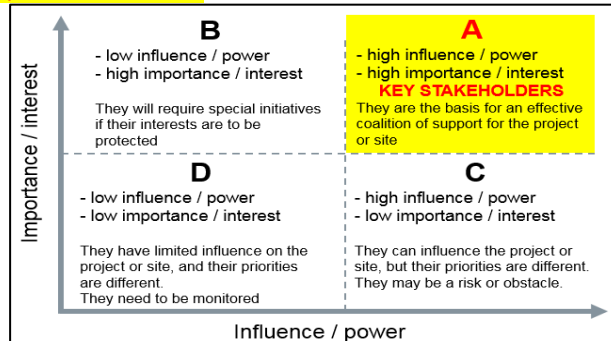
Importance / interest

B

- low influence / power
- high importance / interest

They will require special initiatives if their interests are to be protected

A

- high influence / power
- high importance / interest

KEY STAKEHOLDERS

They are the basis for an effective coalition of support for the project or site

D

- low influence / power
- low importance / interest

They have limited influence on the project or site, and their priorities are different.
They need to be monitored

C

- high influence / power
- low importance / interest

They can influence the project or site, but their priorities are different. They may be a risk or obstacle.

Influence / power